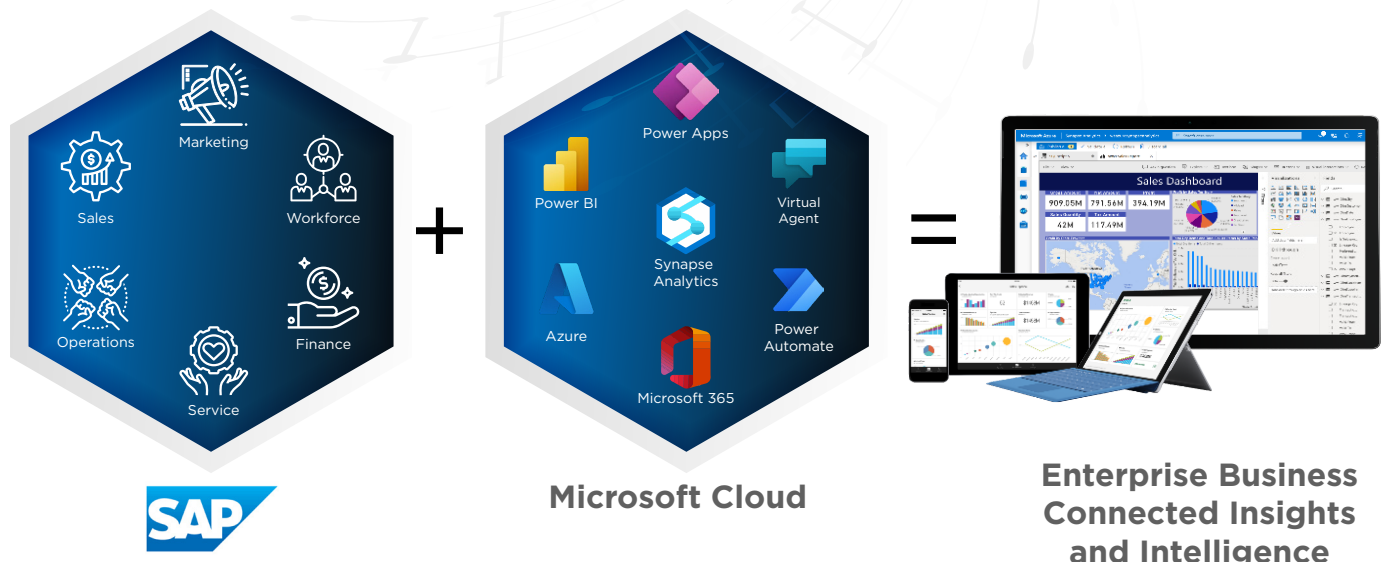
Marketing

Sales

Workforce

Operations

Finance

Service

SAP

+

Power Apps

Power BI

Virtual Agent

Synapse Analytics

Azure

Power Automate

Microsoft 365

Microsoft Cloud

=

Sales Dashboard

909.05M

791.56M

394.19M

42M

117.49M

Enterprise Business Connected Insights and Intelligence